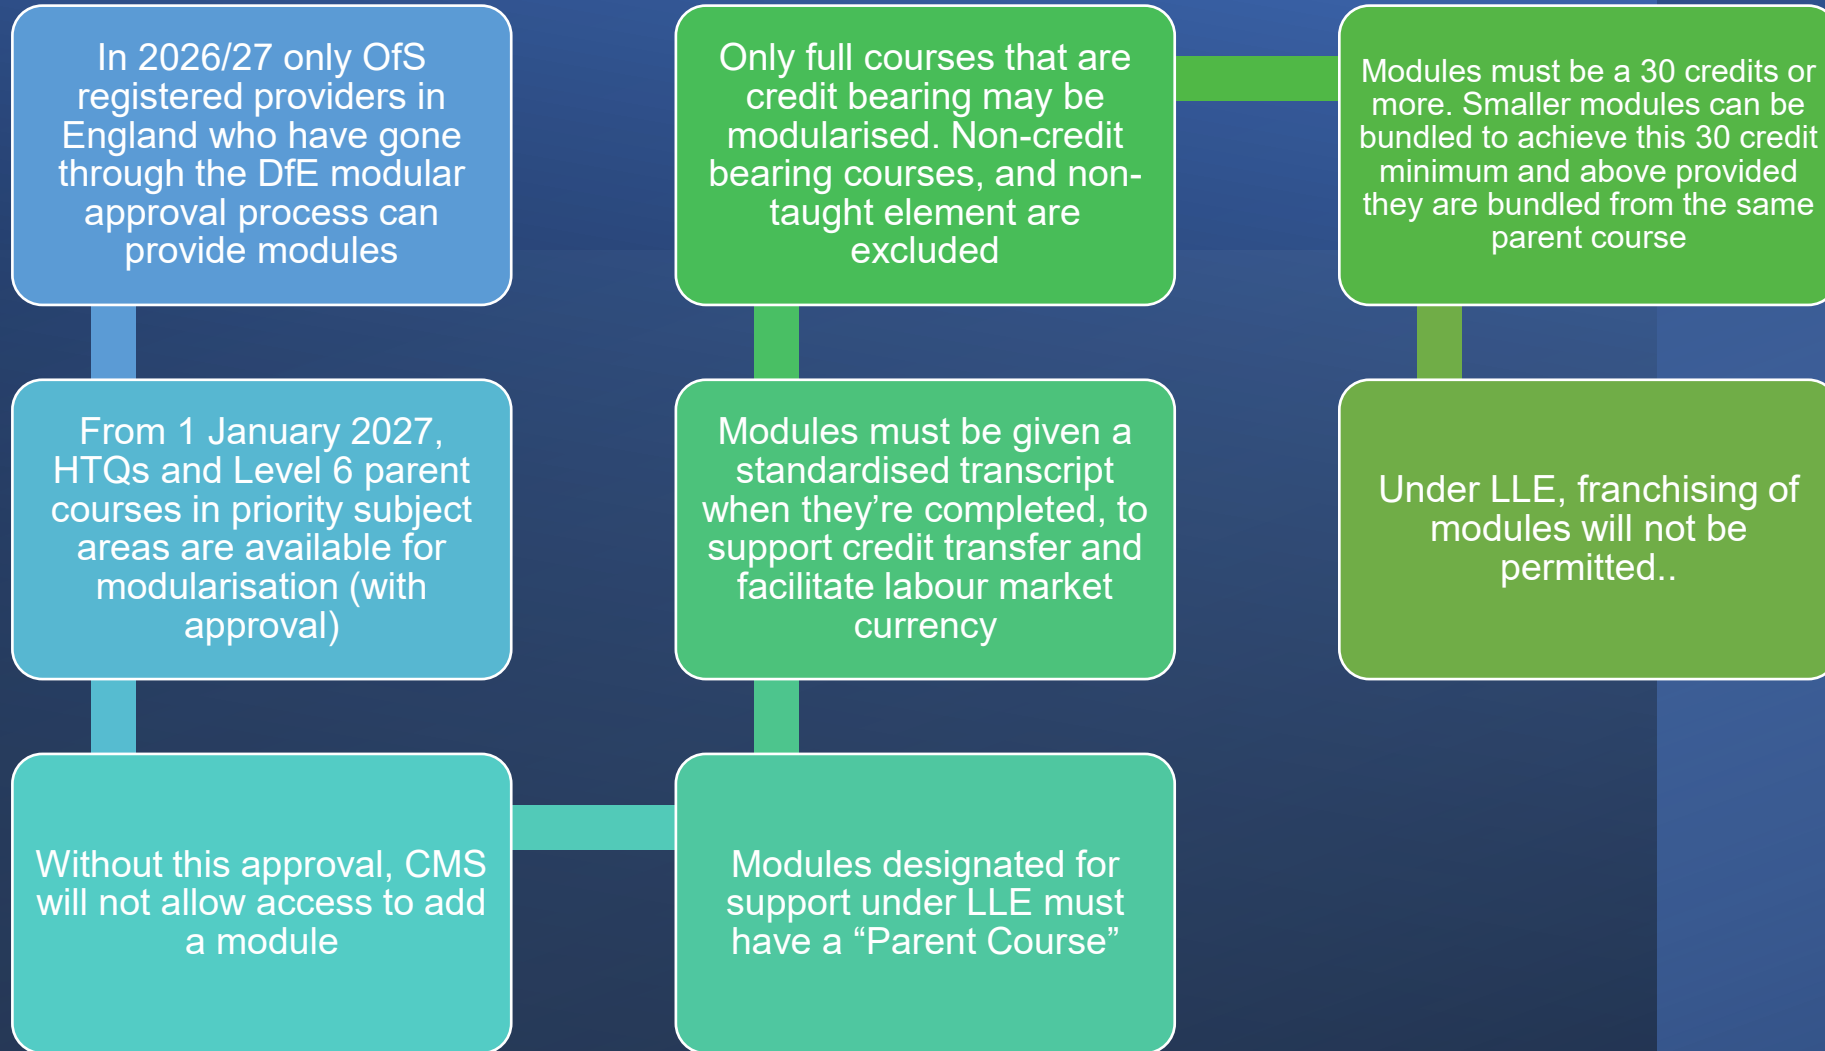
In 2026/27 only OfS registered providers in England who have gone through the DfE modular approval process can provide modules

From 1 January 2027, HTQs and Level 6 parent courses in priority subject areas are available for modularisation (with approval)

Without this approval, CMS will not allow access to add a module

Modules designated for support under LLE must have a “Parent Course”

Modules must be given a standardised transcript when they’re completed, to support credit transfer and facilitate labour market currency

Only full courses that are credit bearing may be modularised. Non-credit bearing courses, and non-taught element are excluded

Modules must be a 30 credits or more. Smaller modules can be bundled to achieve this 30 credit minimum and above provided they are bundled from the same parent course

Under LLE, franchising of modules will not be permitted..